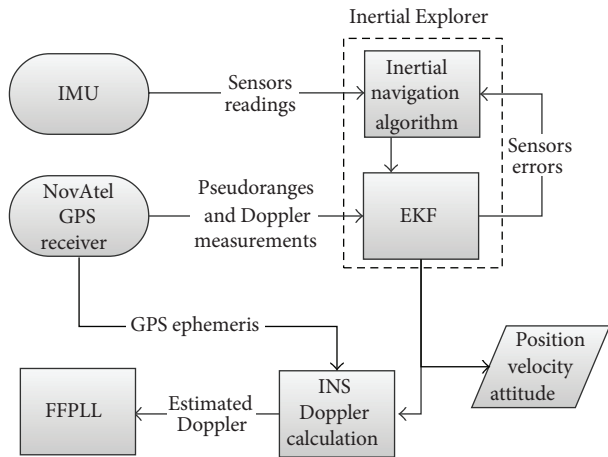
Inertial Explorer

IMU

Sensors readings

Inertial navigation algorithm

Sensors errors

NovAtel GPS receiver

Pseudoranges and Doppler measurements

EKF

GPS ephemeris

Position velocity attitude

FFPLL

Estimated Doppler

INS Doppler calculation